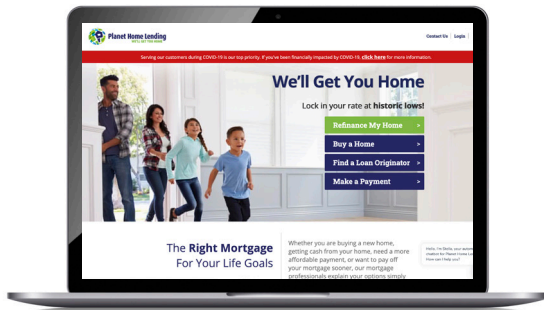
Planet Home Lending
WE'LL GET YOU HOME

Contact Us | Login

Serving our customers during COVID-19 is our top priority. If you've been financially impacted by COVID-19, click here for more information.

We'll Get You Home

Lock in your rate at historic lows!

Refinance My Home >
Buy a Home >
Find a Loan Originator >
Make a Payment >

The Right Mortgage For Your Life Goals

Whether you are buying a new home, getting cash from your home, need a more affordable payment, or want to pay off your mortgage sooner, our mortgage professionals explain your options simply

Hello, I'm Stella, your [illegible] Planet Home Len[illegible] How can I help you?